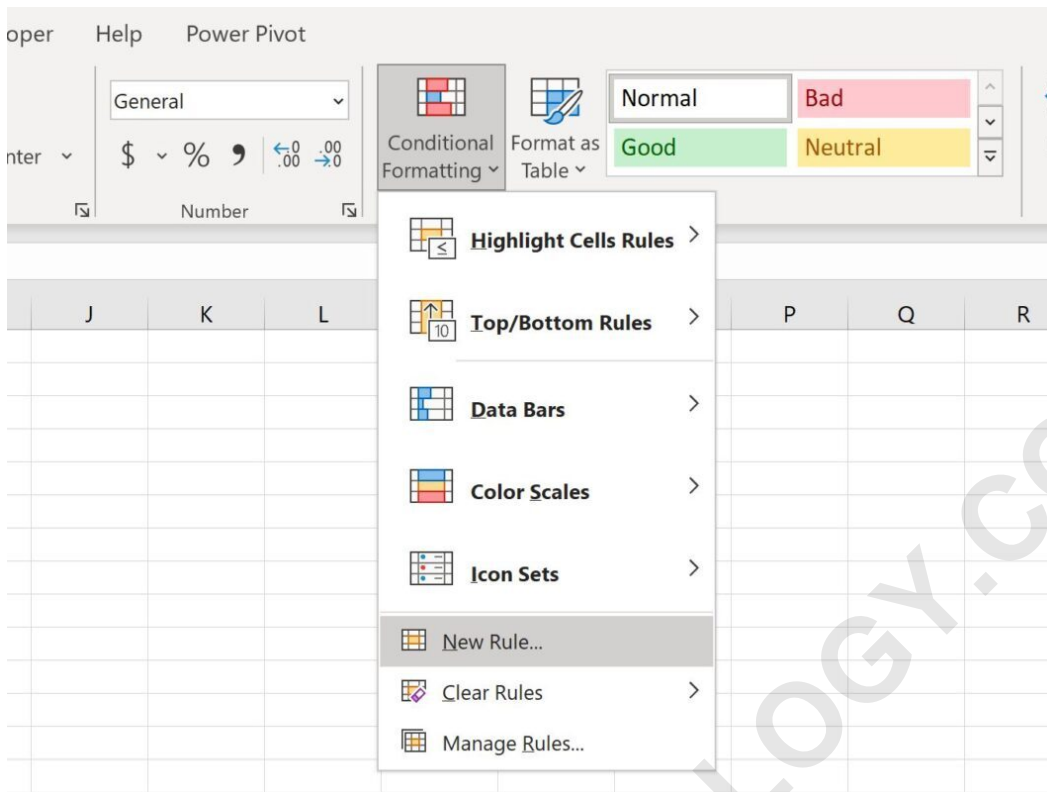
oper Help Power Pivot

nter

General

$ % 9 $\leftarrow .0$ $.00$ $.00$ $\rightarrow .0$

Number

Conditional Formatting

Format as Table

Normal

Bad

Good

Neutral

Highlight Cells Rules

Top/Bottom Rules

Data Bars

Color Scales

Icon Sets

New Rule...

Clear Rules

Manage Rules...

| J | K | L | P | Q | R |
|---|---|---|---|---|---|

OGY.C